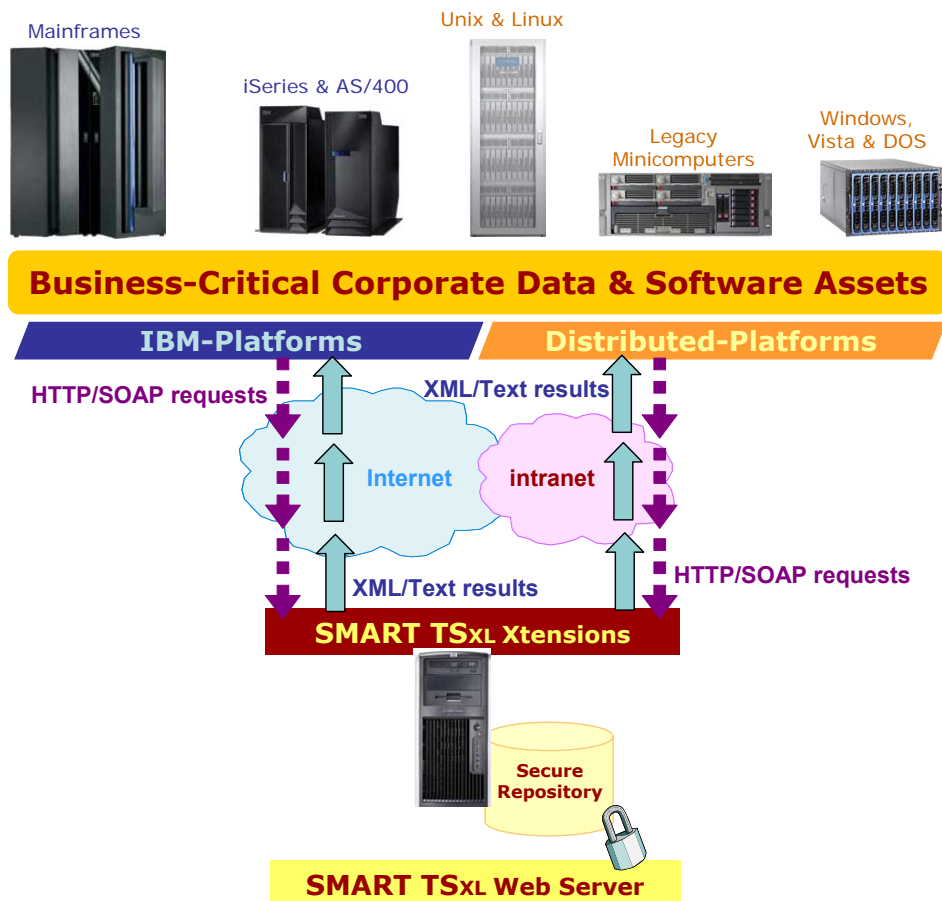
Mainframes

iSeries & AS/400

Unix & Linux

Legacy Minicomputers

Windows, Vista & DOS

Business-Critical Corporate Data & Software Assets

IBM-Platforms

Distributed-Platforms

HTTP/SOAP requests

XML/Text results

Internet

intranet

XML/Text results

HTTP/SOAP requests

SMART TSXL Xtensions

Secure Repository

SMART TSXL Web Server